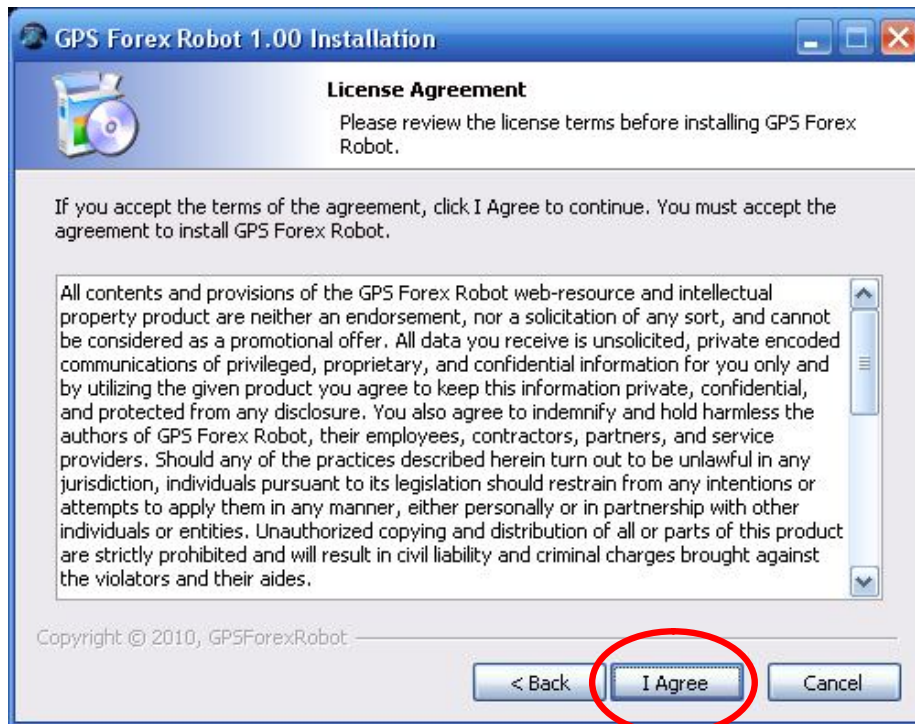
GPS Forex Robot 1.00 Installation

License Agreement

Please review the license terms before installing GPS Forex Robot.

If you accept the terms of the agreement, click I Agree to continue. You must accept the agreement to install GPS Forex Robot.

All contents and provisions of the GPS Forex Robot web-resource and intellectual property product are neither an endorsement, nor a solicitation of any sort, and cannot be considered as a promotional offer. All data you receive is unsolicited, private encoded communications of privileged, proprietary, and confidential information for you only and by utilizing the given product you agree to keep this information private, confidential, and protected from any disclosure. You also agree to indemnify and hold harmless the authors of GPS Forex Robot, their employees, contractors, partners, and service providers. Should any of the practices described herein turn out to be unlawful in any jurisdiction, individuals pursuant to its legislation should restrain from any intentions or attempts to apply them in any manner, either personally or in partnership with other individuals or entities. Unauthorized copying and distribution of all or parts of this product are strictly prohibited and will result in civil liability and criminal charges brought against the violators and their aides.

Copyright © 2010, GPSForexRobot

< Back

I Agree

Cancel